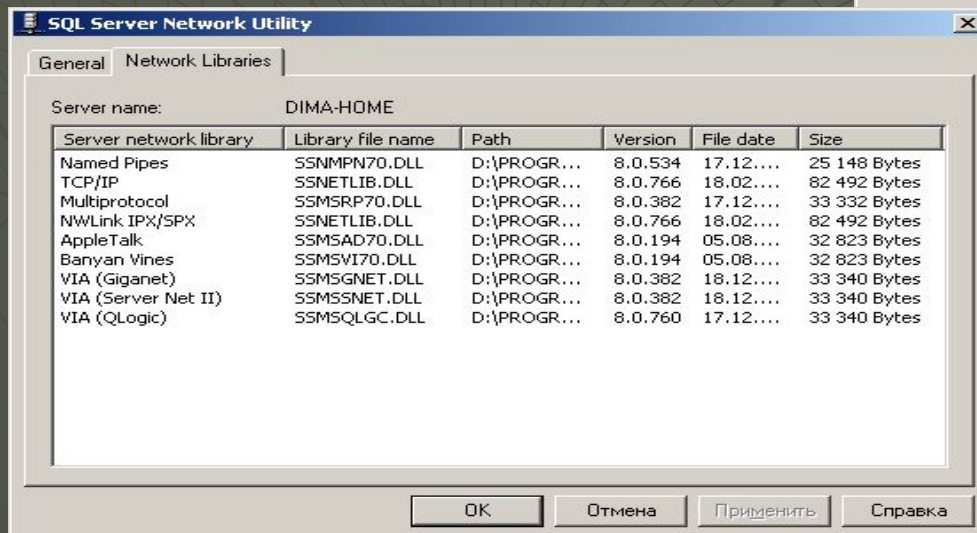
SQL Server Network Utility

General | Network Libraries

Server name: DIMA-HOME

| Server network library | Library file name | Path | Version | File date | Size |
|---|---|---|---|---|---|
| Named Pipes | SSNMPN70.DLL | D:\PROGR... | 8.0.534 | 17.12.... | 25 148 Bytes |
| TCP/IP | SSNETLIB.DLL | D:\PROGR... | 8.0.766 | 18.02.... | 82 492 Bytes |
| Multiprotocol | SSMSRP70.DLL | D:\PROGR... | 8.0.382 | 17.12.... | 33 332 Bytes |
| NWLink IPX/SPX | SSNETLIB.DLL | D:\PROGR... | 8.0.766 | 18.02.... | 82 492 Bytes |
| AppleTalk | SSMSAD70.DLL | D:\PROGR... | 8.0.194 | 05.08.... | 32 823 Bytes |
| Banyan Vines | SSMSVI70.DLL | D:\PROGR... | 8.0.194 | 05.08.... | 32 823 Bytes |
| VIA (Giganet) | SSMSGNET.DLL | D:\PROGR... | 8.0.382 | 18.12.... | 33 340 Bytes |
| VIA (Server Net II) | SSMSSNET.DLL | D:\PROGR... | 8.0.382 | 18.12.... | 33 340 Bytes |
| VIA (QLogic) | SSMSQLGC.DLL | D:\PROGR... | 8.0.760 | 17.12.... | 33 340 Bytes |

OK | Отмена | Применить | Справка